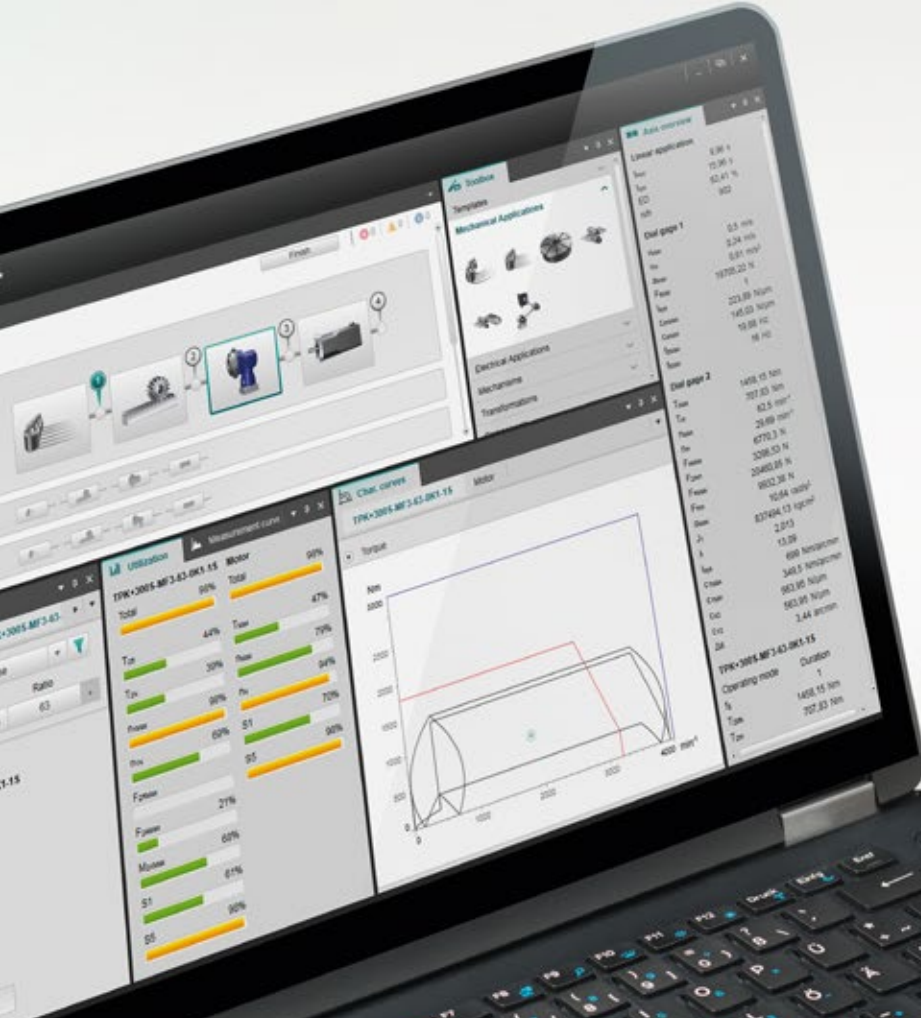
Finish

Toolbox

Templates

Mechanical Applications

Electrical Applications

Mechanisms

Transformations

Axis overview

Linear application

6,96 s

15,90 s

62,41 %

902

Dial gage 1

0,5 m/s

0,24 m/s

0,61 m/s²

19705,22 %

1

223,89 N/µm

145,03 N/µm

19,88 Hz

16 Hz

Dial gage 2

1458,15 Nm

707,83 Nm

62,5 min⁻¹

29,69 min⁻¹

6770,3 N

3206,53 N

20460,85 N

9932,38 N

10,64 rad/s²

837494,13 kgcm²

2,013

13,09

698 Nm/arcmin

349,5 Nm/arcmin

583,95 N/µm

583,95 N/µm

3,44 arcmin

TPK+300S-MF3-63-0K1-1S

Operating mode

Duration

1

1458,15 Nm

707,83 Nm

Char. curves

Motor

TPK+300S-MF3-63-0K1-1S

Torque

Nm

3000

2500

2000

1500

1000

500

0

0

1000

2000

3000

4000

min⁻¹

Utilization

Measurement curve

TPK+300S-MF3-63-0K1-1S

Total

95%

T₂B

44%

T₂N

30%

n₁Max

98%

n₁N

69%

F₂Rmax

21%

F₂Amax

60%

M₂Kmax

61%

S1

90%

S5

Motor

Total

98%

T

47%

79%

94%

n

70%

S1

90%

S5

+300S-MF3-63-

Ratio

63

0K1-1S